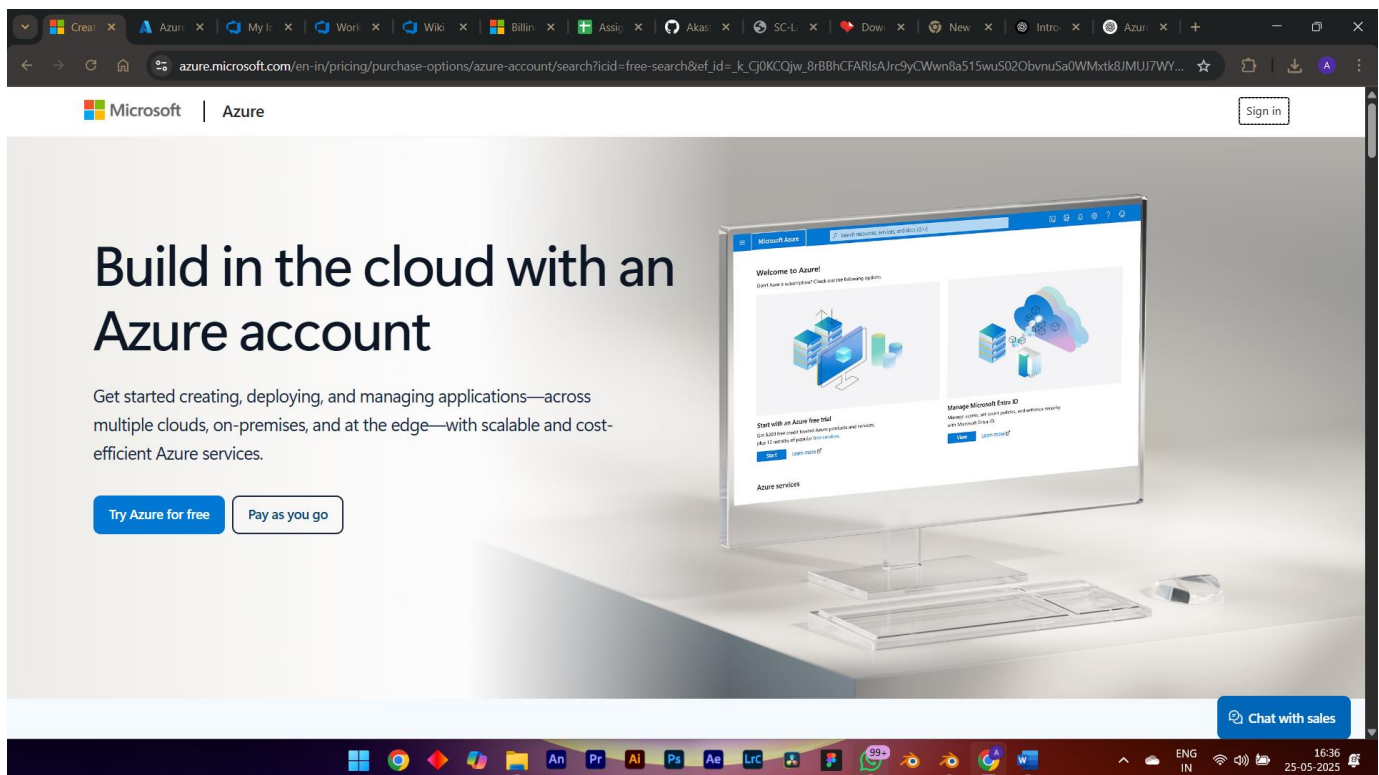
Creat | Azure | My I | Work | Wiki | Billin | Assig | Akas | SC-L | Dow | New | Intro | Azure

azure.microsoft.com/en-in/pricing/purchase-options/azure-account/search?icid=free-search&ef_id=_k_Cj0KCQjw_8rBBhCFARIsAJrc9yCWwn8a515wuS02ObvnuSa0WMxtk8JMUJ7WY...

Microsoft | Azure

Sign in

Build in the cloud with an Azure account

Get started creating, deploying, and managing applications—across multiple clouds, on-premises, and at the edge—with scalable and cost-efficient Azure services.

Try Azure for free

Pay as you go

Microsoft Azure

Search resources, services, and docs (G+/)

Welcome to Azure!

Don't have a subscription? Check out the following options.

Start with an Azure free trial

Get $200 free credit toward Azure products and services, plus 12 months of popular free services.

Start

Learn more

Manage Microsoft Entra ID

Manage access, set smart policies, and enhance security with Microsoft Entra ID.

View

Learn more

Azure services

Chat with sales

99+

ENG IN

16:36 25-05-2025